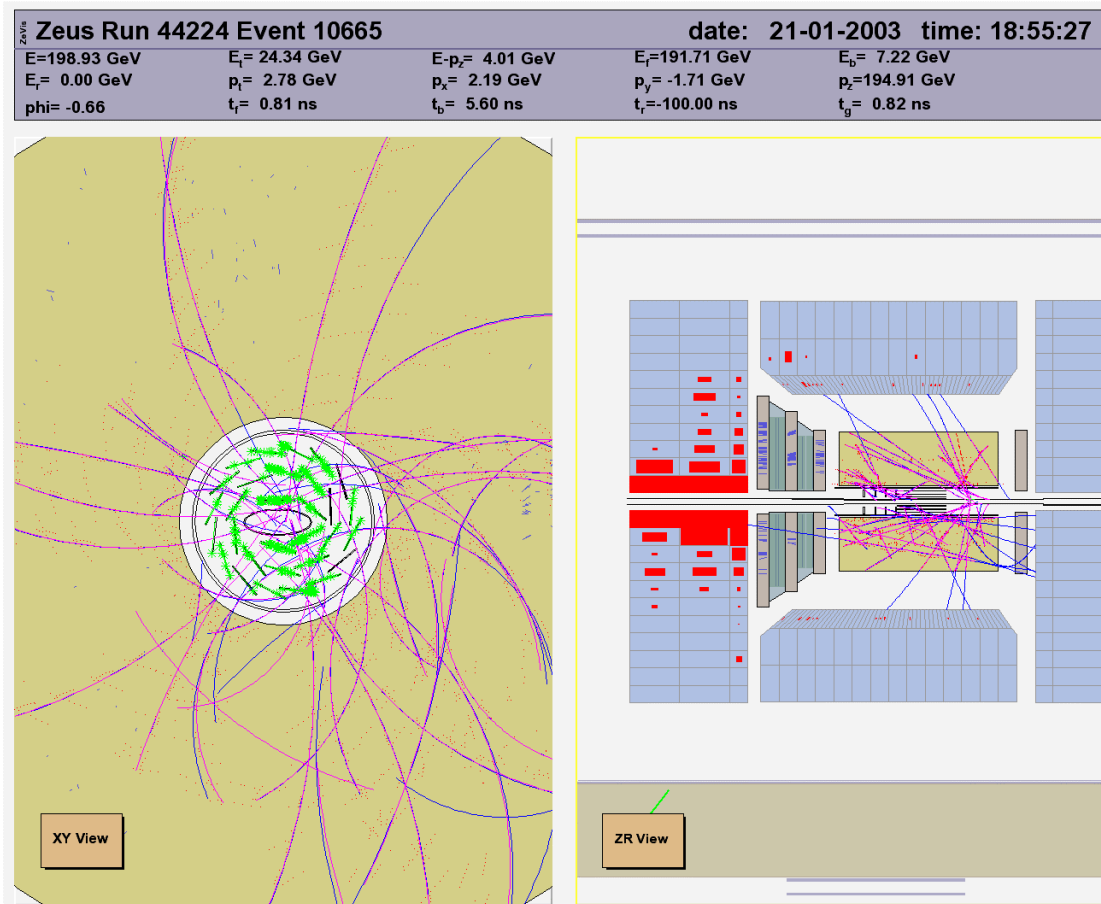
ZeVis

Zeus Run 44224 Event 10665 date: 21-01-2003 time: 18:55:27

E=198.93 GeV $E_t$= 24.34 GeV E-$p_z$= 4.01 GeV $E_f$=191.71 GeV $E_b$= 7.22 GeV

$E_r$= 0.00 GeV $p_t$= 2.78 GeV $p_x$= 2.19 GeV $p_y$= -1.71 GeV $p_z$=194.91 GeV

phi= -0.66 $t_f$= 0.81 ns $t_b$= 5.60 ns $t_r$=-100.00 ns $t_g$= 0.82 ns

XY View

ZR View